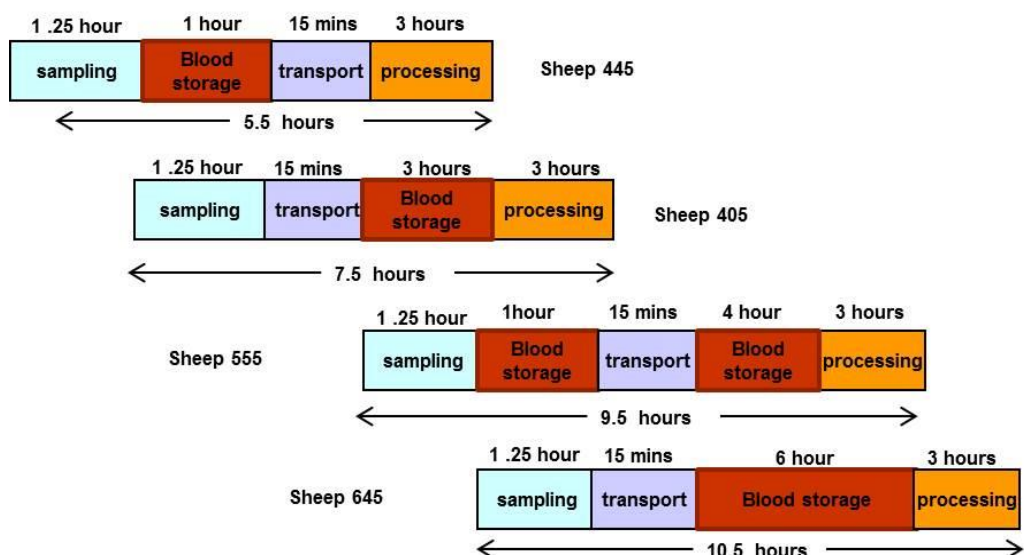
| 1 .25 hour | 1 hour | 15 mins | 3 hours |
|---|---|---|---|
| sampling | Blood storage | transport | processing |

Sheep 445

5.5 hours

| 1 .25 hour | 15 mins | 3 hours | 3 hours |
|---|---|---|---|
| sampling | transport | Blood storage | processing |

Sheep 405

7.5 hours

Sheep 555

| 1 .25 hour | 1hour | 15 mins | 4 hour | 3 hours |
|---|---|---|---|---|
| sampling | Blood storage | transport | Blood storage | processing |

9.5 hours

Sheep 645

| 1 .25 hour | 15 mins | 6 hour | 3 hours |
|---|---|---|---|
| sampling | transport | Blood storage | processing |

10.5 hours